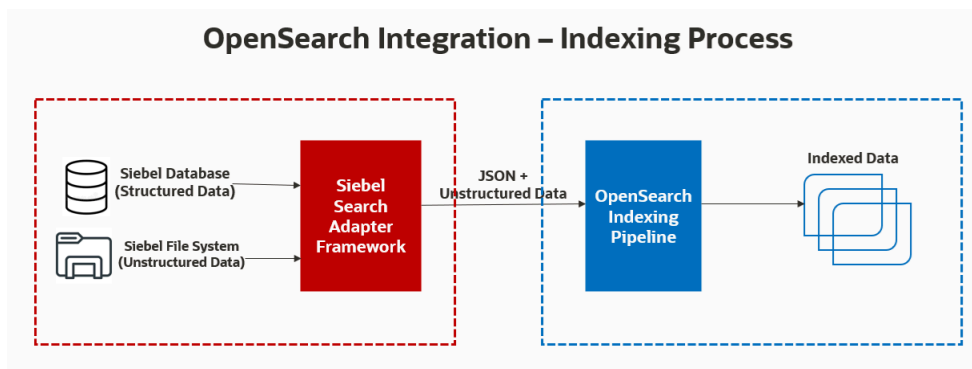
OpenSearch Integration – Indexing Process

Siebel Database (Structured Data)

Siebel File System (Unstructured Data)

Siebel Search Adapter Framework

JSON + Unstructured Data

OpenSearch Indexing Pipeline

Indexed Data